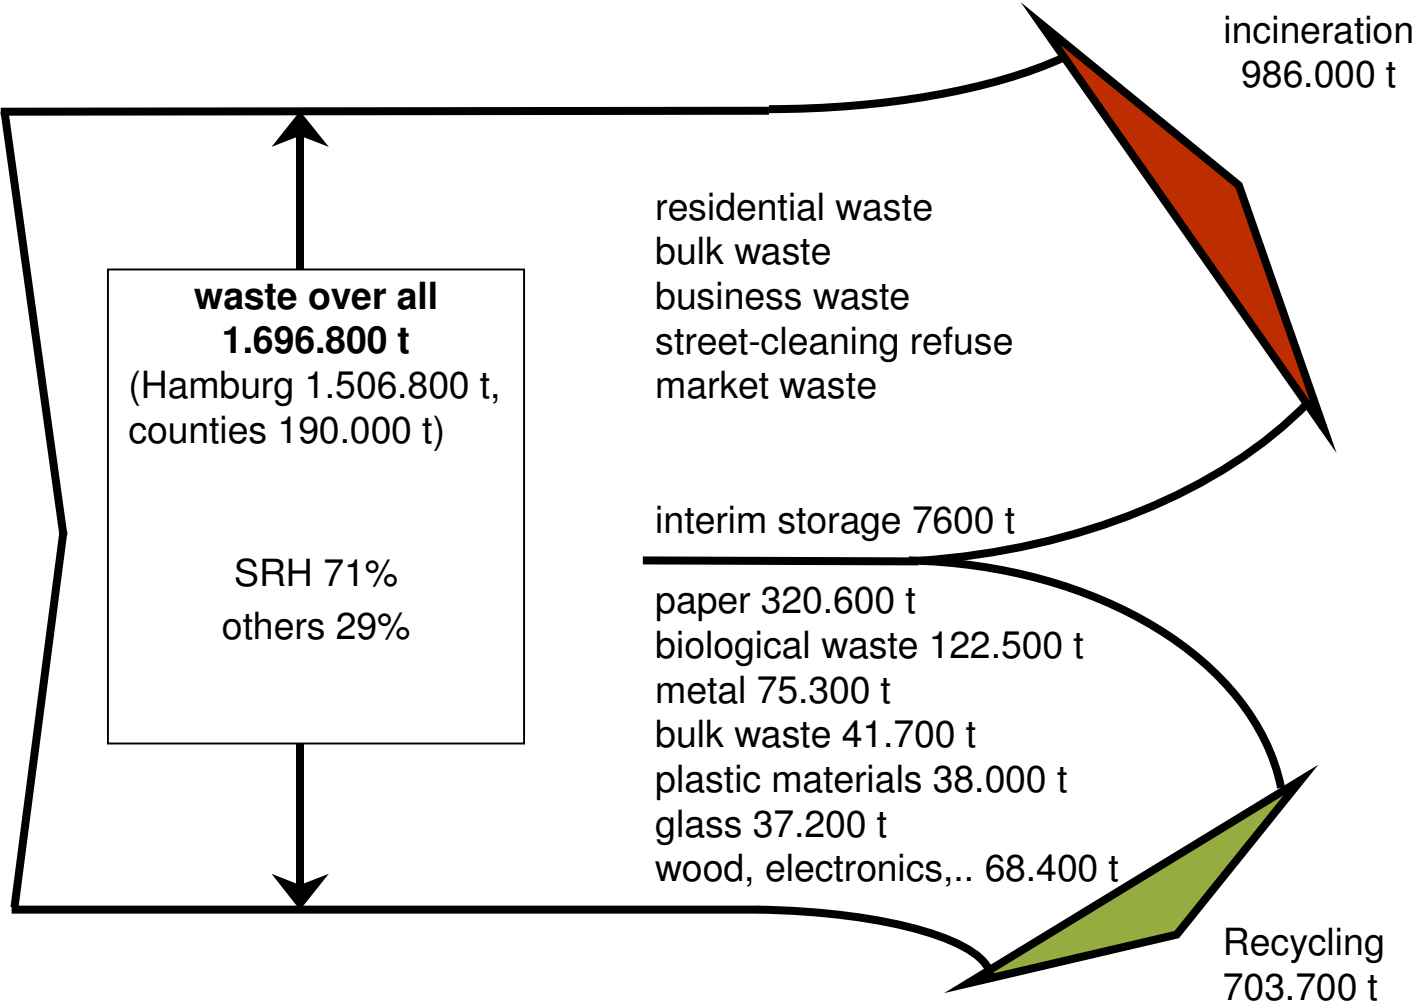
incineration
986.000 t

waste over all
1.696.800 t
(Hamburg 1.506.800 t,
counties 190.000 t)

SRH 71%
others 29%

residential waste
bulk waste
business waste
street-cleaning refuse
market waste

interim storage 7600 t

paper 320.600 t
biological waste 122.500 t
metal 75.300 t
bulk waste 41.700 t
plastic materials 38.000 t
glass 37.200 t
wood, electronics,.. 68.400 t

Recycling
703.700 t